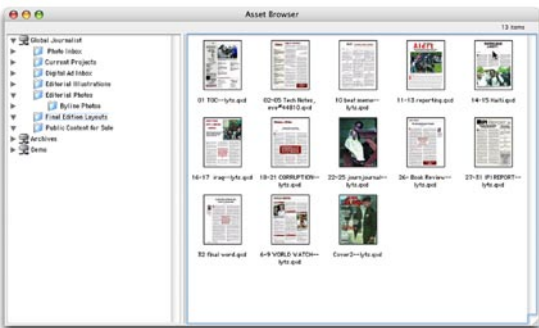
Asset Browser

13 items

Global Journalist
Photo Inbox
Current Projects
Digital Ad Inbox
Editorial Illustrations
Editorial Photos
Byline Photos
Final Edition Layouts
Public Content for Sale
Archives
Demo

01 TOC--lyts.qxd
02-05 Tech Notes_ eve*44810.qxd
10 best seemer--lyts.qxd
11-13 reporting.qxd
14-15 Haiti.qxd
16-17 iraq--lyts.qxd
18-21 CORRUPTION--lyts.qxd
22-25 journjournal--lyts.qxd
26- Book Review--lyts.qxd
27-31 IPI REPORT--lyts.qxd
32 final word.qxd
6-9 WORLD WATCH--lyts.qxd
Cover2--lyts.qxd